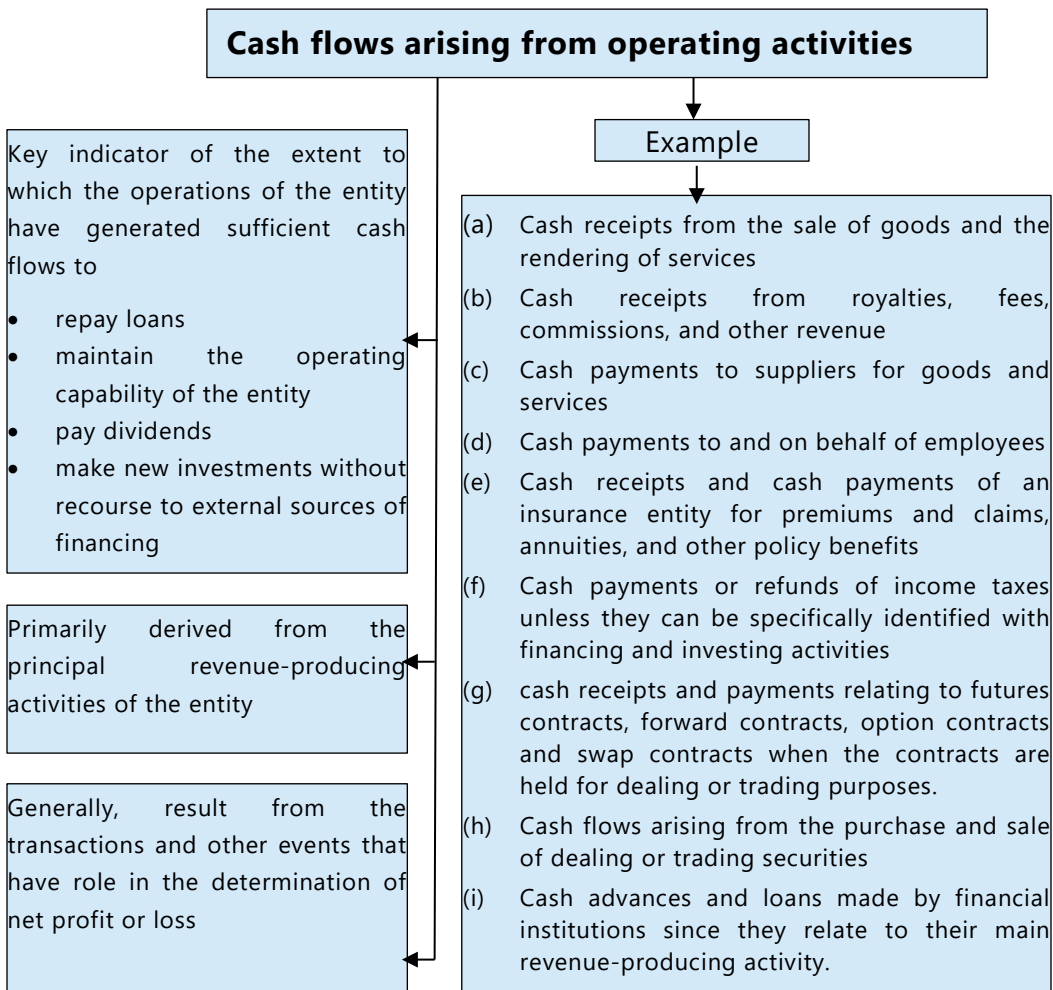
Cash flows arising from operating activities

Key indicator of the extent to which the operations of the entity have generated sufficient cash flows to

- repay loans
- maintain the operating capability of the entity
- pay dividends
- make new investments without recourse to external sources of financing

Primarily derived from the principal revenue-producing activities of the entity

Generally, result from the transactions and other events that have role in the determination of net profit or loss

Example

(a) Cash receipts from the sale of goods and the rendering of services
(b) Cash receipts from royalties, fees, commissions, and other revenue
(c) Cash payments to suppliers for goods and services
(d) Cash payments to and on behalf of employees
(e) Cash receipts and cash payments of an insurance entity for premiums and claims, annuities, and other policy benefits
(f) Cash payments or refunds of income taxes unless they can be specifically identified with financing and investing activities
(g) cash receipts and payments relating to futures contracts, forward contracts, option contracts and swap contracts when the contracts are held for dealing or trading purposes.
(h) Cash flows arising from the purchase and sale of dealing or trading securities
(i) Cash advances and loans made by financial institutions since they relate to their main revenue-producing activity.